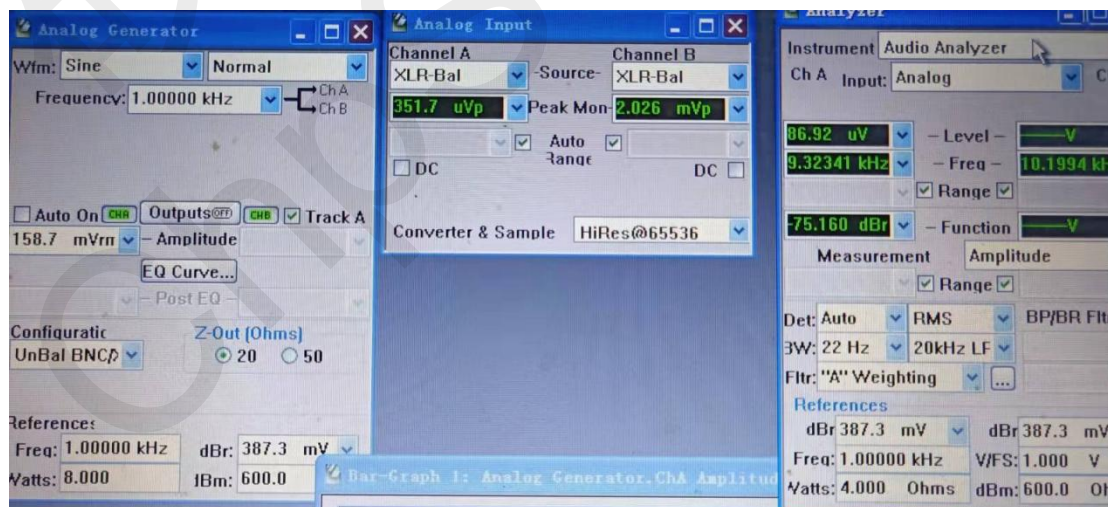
Analog Generator

Wfm: Sine Normal

Frequency: 1.00000 kHz

Ch A
Ch B

Auto On CHA Outputs OFF CHB Track A

158.7 mVrm – Amplitude

EQ Curve...

– Post EQ –

Configuratic
UnBal BNC

Z-Out (Ohms)
20 50

References
Freq: 1.00000 kHz dBr: 387.3 mV
Watts: 8.000 dBm: 600.0

Analog Input

Channel A
XLR-Bal
-Source-
Channel B
XLR-Bal

351.7 uVp Peak Mon 2.026 mVp

Auto Range

DC DC

Converter & Sample HiRes@65536

Bar-Graph 1: Analog Generator.ChA Amplitud

Analyzer

Instrument Audio Analyzer

Ch A Input: Analog

86.92 uV – Level – V
9.32341 kHz – Freq – 10.1994 k
Range Range

-75.160 dBr – Function V
Measurement Amplitude
Range Range

Det: Auto RMS BP/BR Flt
BW: 22 Hz 20kHz LF
Fltr: "A" Weighting ...

References
dBr 387.3 mV dBr 387.3 mV
Freq: 1.00000 kHz V/FS: 1.000 V
Watts: 4.000 Ohms dBm: 600.0 O